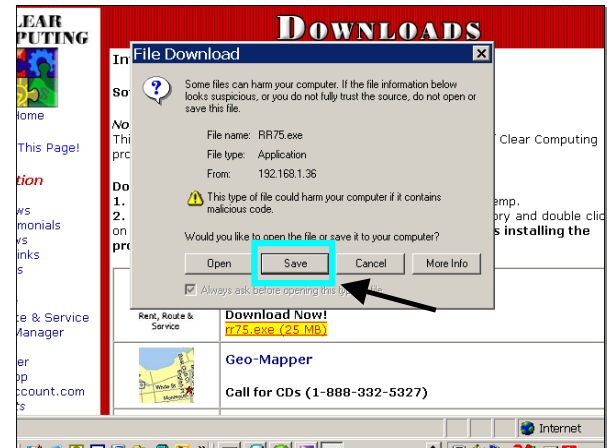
LEAR
PUTING

Home
This Page!
tion
ws
monials
s
inks
s
e & Service
Manager
er
p
ccount.com
cunts

DOWNLOADS

In
So
No
Thi
pro
Do
1.
2.
on
pro

Clear Computing
emp.
ory and double clic
s installing the

File Download

Some files can harm your computer. If the file information below looks suspicious, or you do not fully trust the source, do not open or save this file.

File name: RR75.exe
File type: Application
From: 192.168.1.36

This type of file could harm your computer if it contains malicious code.

Would you like to open the file or save it to your computer?

Open Save Cancel More Info

Always ask before opening this ty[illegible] file

Rent, Route & Service
Download Now!
rr75.exe (25 MB)

Geo-Mapper
White St
Call for CDs (1-888-332-5327)

Internet